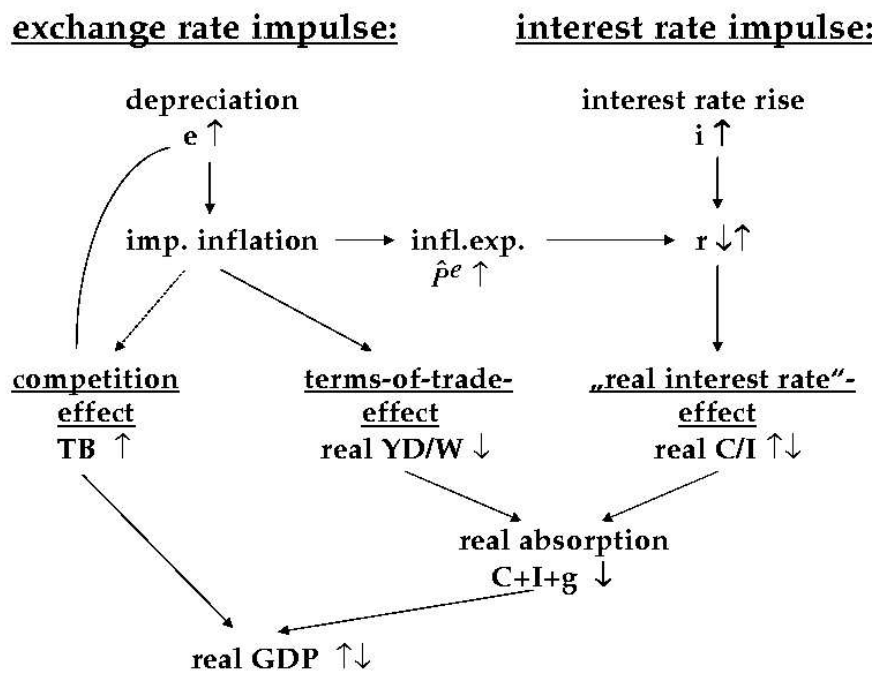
exchange rate impulse:

interest rate impulse:

depreciation
e ↑

interest rate rise
i ↑

imp. inflation

infl.exp.
$\hat{p}^e$ ↑

r ↓↑

competition effect
TB ↑

terms-of-trade-effect
real YD/W ↓

„real interest rate"-effect
real C/I ↑↓

real absorption
C+I+g ↓

real GDP ↑↓